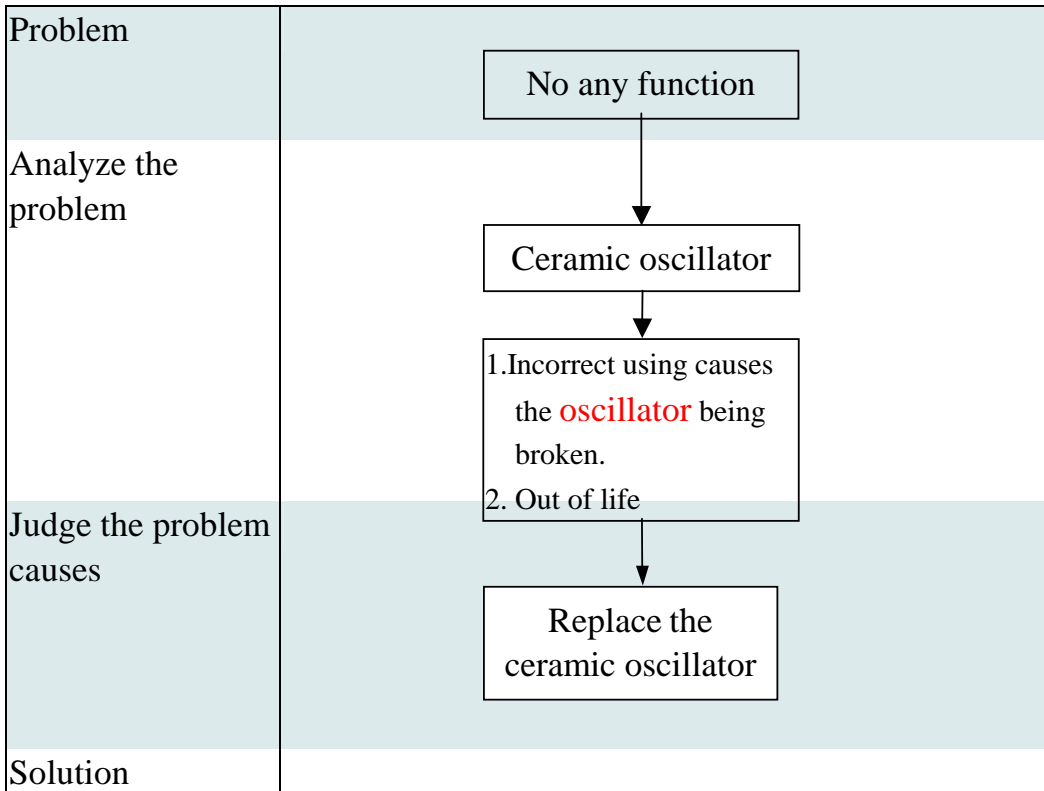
Problem

No any function

Analyze the problem

Ceramic oscillator

1.Incorrect using causes the oscillator being broken.
2. Out of life

Judge the problem causes

Replace the ceramic oscillator

Solution